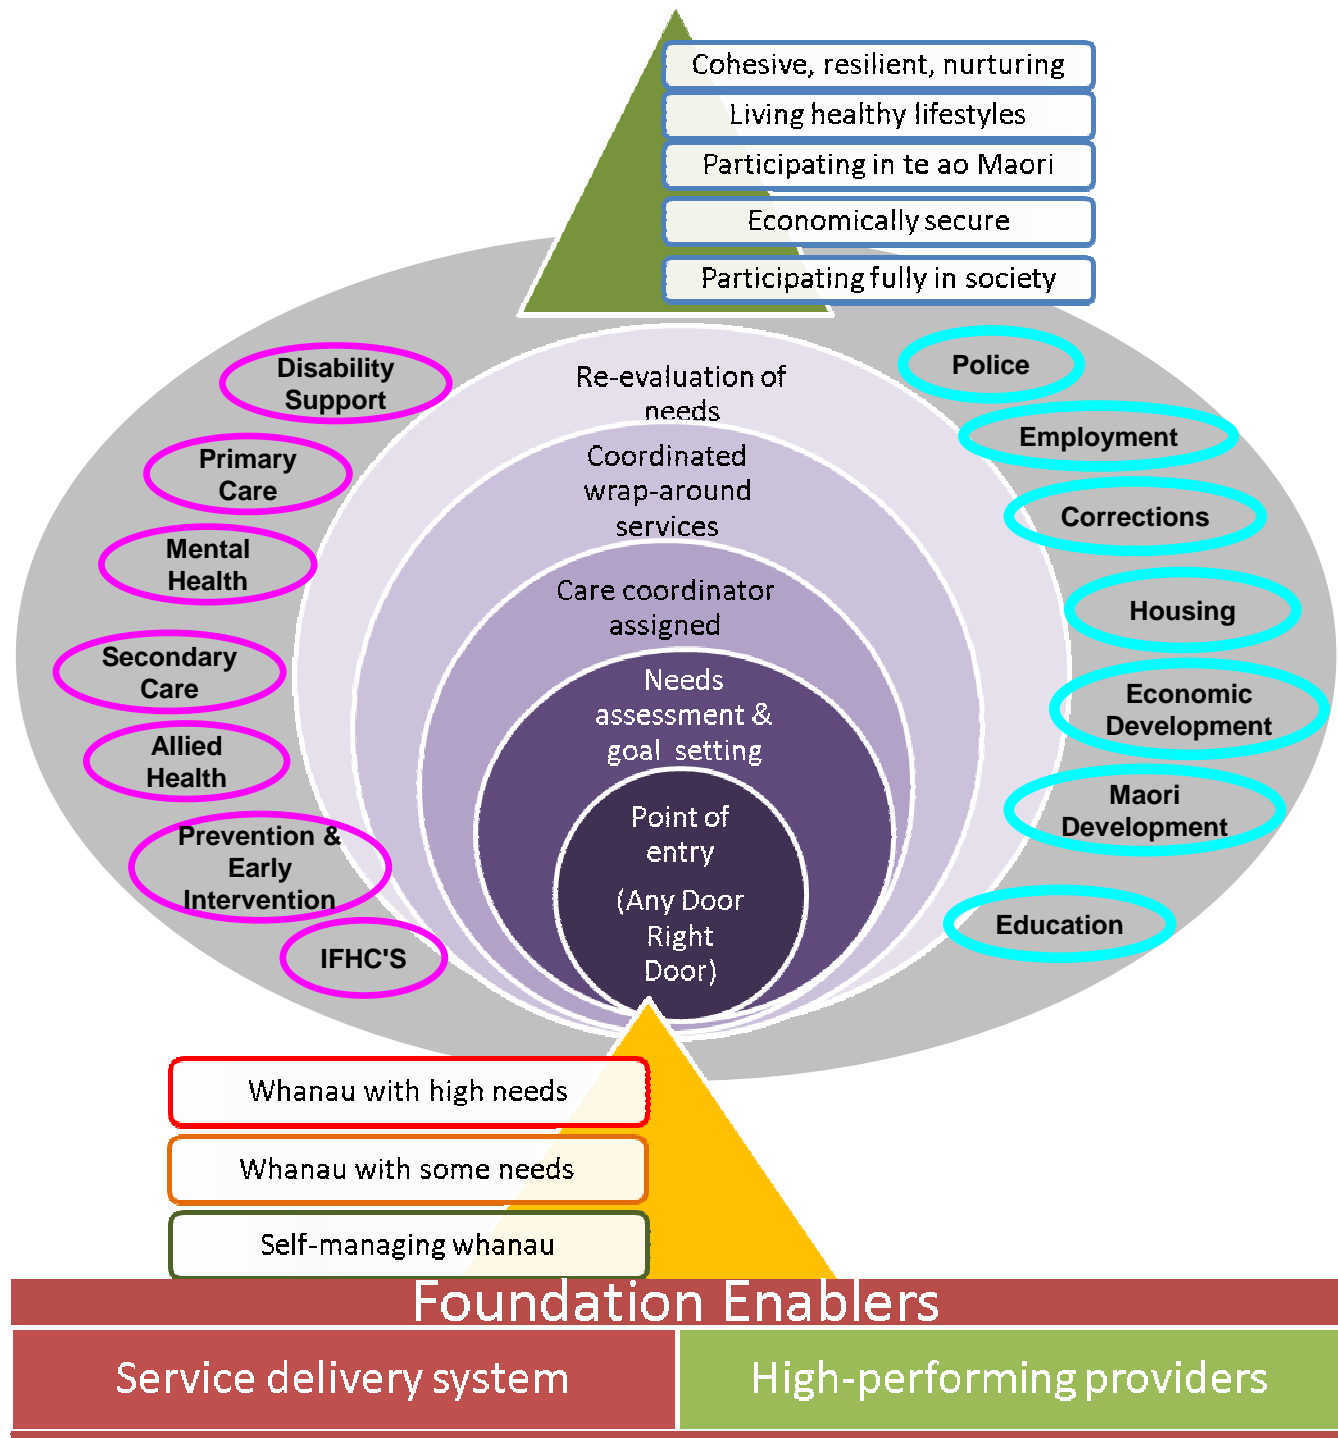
Cohesive, resilient, nurturing

Living healthy lifestyles

Participating in te ao Maori

Economically secure

Participating fully in society

Disability Support

Primary Care

Mental Health

Secondary Care

Allied Health

Prevention & Early Intervention

IFHC'S

Re-evaluation of needs

Coordinated wrap-around services

Care coordinator assigned

Needs assessment & goal setting

Point of entry

(Any Door Right Door)

Police

Employment

Corrections

Housing

Economic Development

Maori Development

Education

Whanau with high needs

Whanau with some needs

Self-managing whanau

Foundation Enablers

Service delivery system

High-performing providers